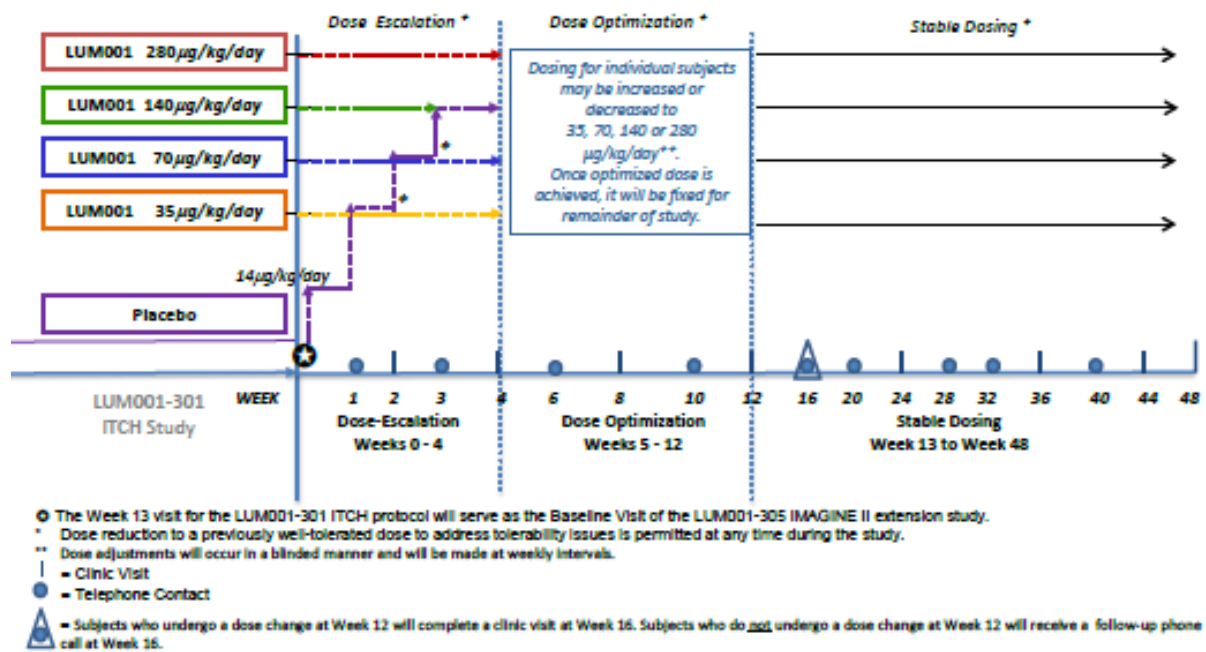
Dose Escalation *

Dose Optimization *

Stable Dosing *

LUM001 280μg/kg/day

LUM001 140μg/kg/day

LUM001 70μg/kg/day

LUM001 35μg/kg/day

14μg/kg/day

Placebo

Dosing for individual subjects may be increased or decreased to 35, 70, 140 or 280 μg/kg/day**. Once optimized dose is achieved, it will be fixed for remainder of study.

*

*

LUM001-301 ITCH Study

WEEK 1 2 3 4 6 8 10 12 16 20 24 28 32 36 40 44 48

Dose-Escalation Weeks 0 - 4

Dose Optimization Weeks 5 - 12

Stable Dosing Week 13 to Week 48

The Week 13 visit for the LUM001-301 ITCH protocol will serve as the Baseline Visit of the LUM001-305 IMAGINE II extension study.

* Dose reduction to a previously well-tolerated dose to address tolerability issues is permitted at any time during the study.

** Dose adjustments will occur in a blinded manner and will be made at weekly intervals.

= Clinic Visit

= Telephone Contact

= Subjects who undergo a dose change at Week 12 will complete a clinic visit at Week 16. Subjects who do not undergo a dose change at Week 12 will receive a follow-up phone call at Week 16.